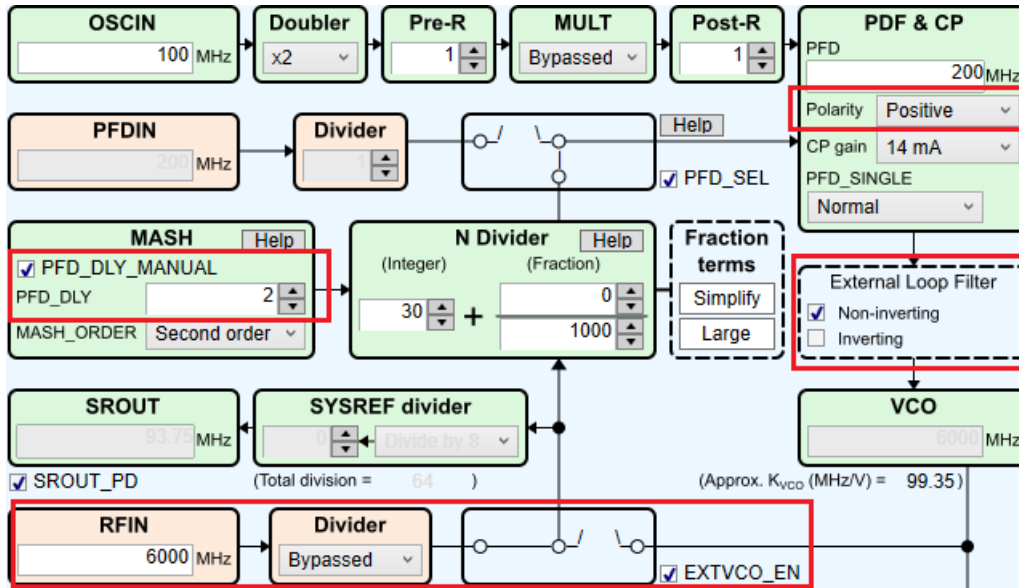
OSCIN
100 MHz

Doubler
x2

Pre-R
1

MULT
Bypassed

Post-R
1

PDF & CP
PFD
200 MHz
Polarity Positive
CP gain 14 mA
PFD_SINGLE
Normal

PFDIN
200 MHz

Divider
1

Help
PFD_SEL

MASH
Help
PFD_DLY_MANUAL
PFD_DLY 2
MASH_ORDER Second order

N Divider
Help
(Integer)
(Fraction)
30 + 0
1000

Fraction terms
Simplify
Large

External Loop Filter
Non-inverting
Inverting

SROUT
93.75 MHz
SROUT_PD

SYSREF divider
0
Divide by 8
(Total division = 64 )

VCO
6000 MHz
(Approx. $K_{VCO}$ (MHz/V) = 99.35)

RFIN
6000 MHz

Divider
Bypassed

EXTVCO_EN